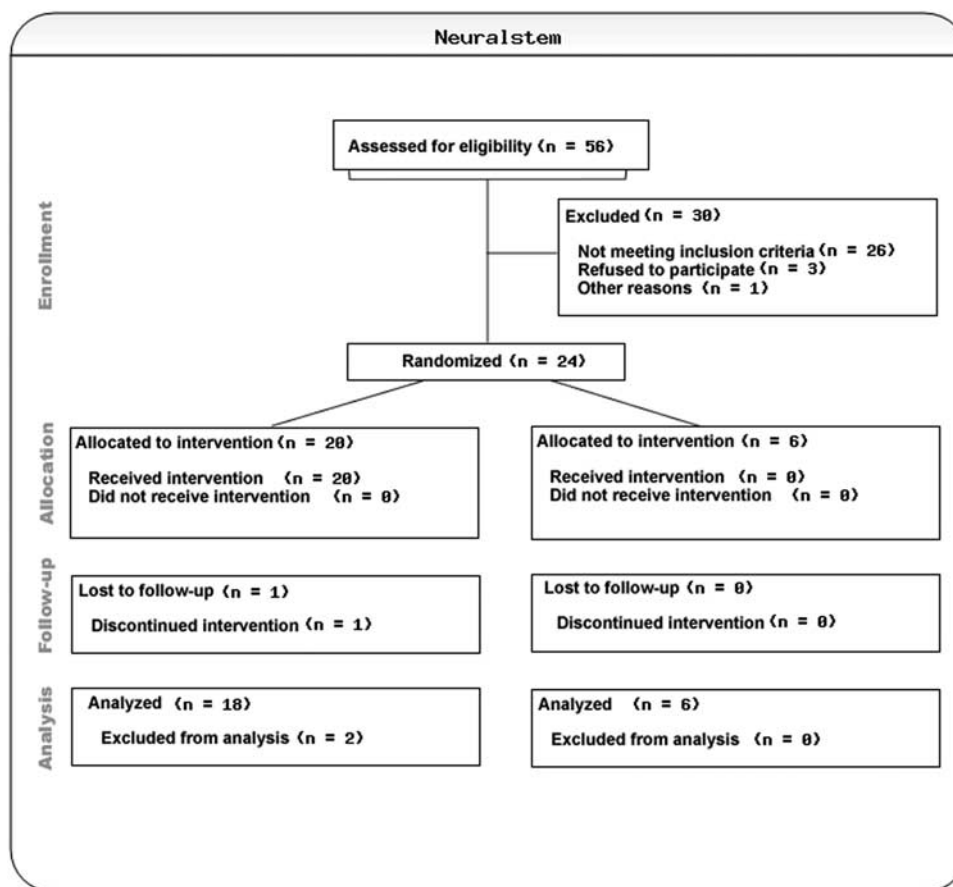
Neuralstem

Enrollment

Assessed for eligibility (n = 56)

Excluded (n = 30)

Not meeting inclusion criteria (n = 26)
Refused to participate (n = 3)
Other reasons (n = 1)

Randomized (n = 24)

Allocation

Allocated to intervention (n = 20)

Received intervention (n = 20)
Did not receive intervention (n = 0)

Allocated to intervention (n = 6)

Received intervention (n = 0)
Did not receive intervention (n = 0)

Follow-up

Lost to follow-up (n = 1)

Discontinued intervention (n = 1)

Lost to follow-up (n = 0)

Discontinued intervention (n = 0)

Analysis

Analyzed (n = 18)

Excluded from analysis (n = 2)

Analyzed (n = 6)

Excluded from analysis (n = 0)